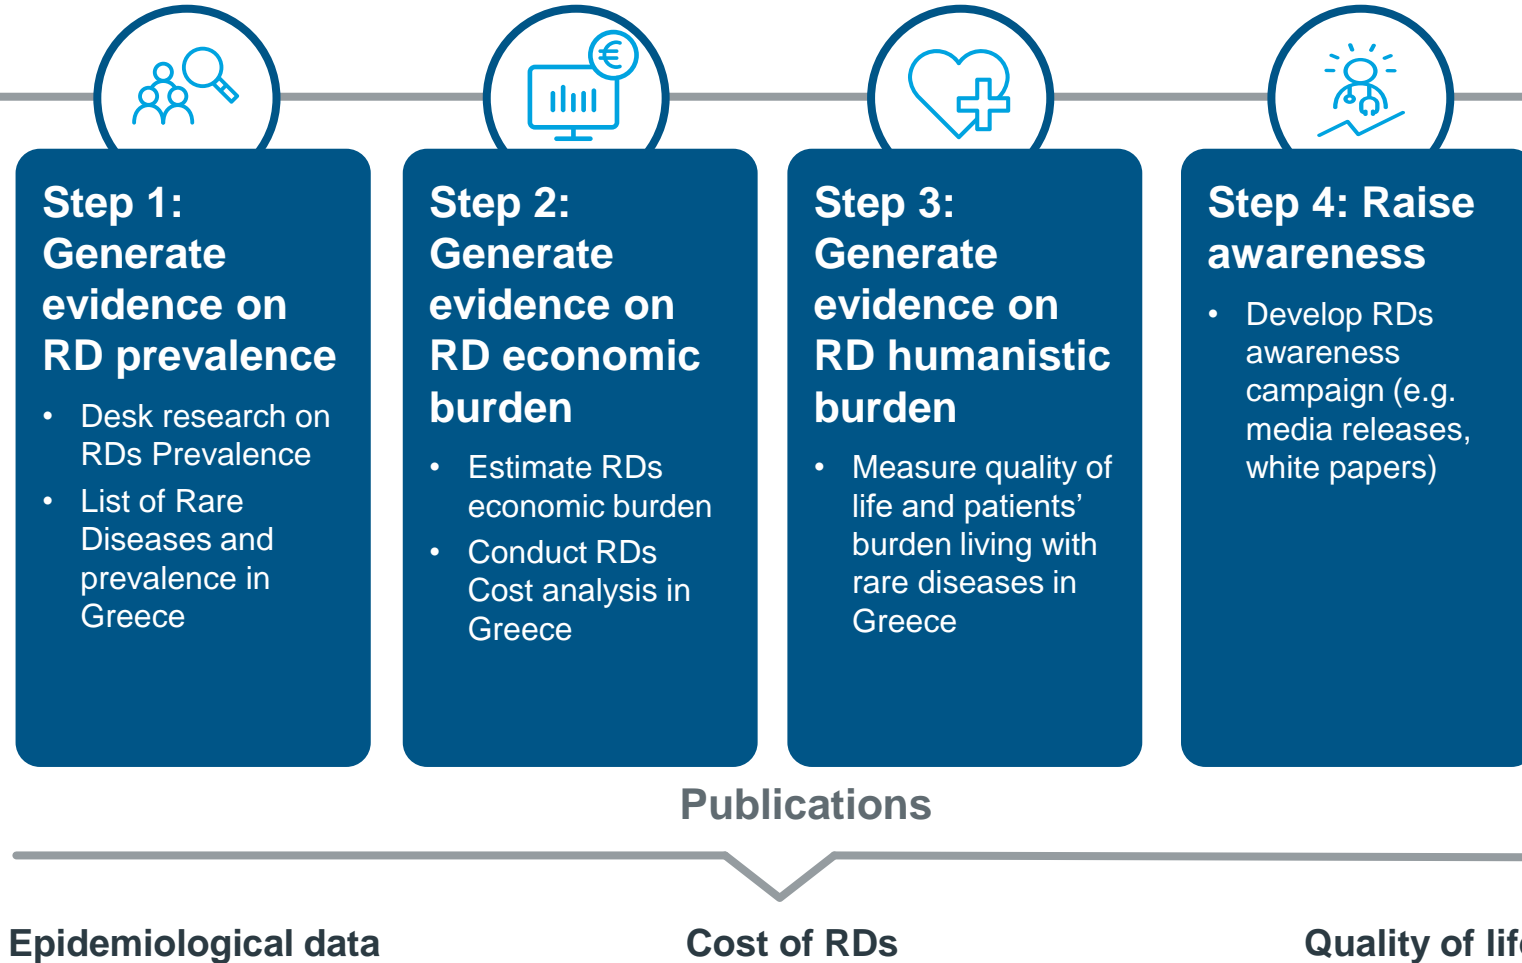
€

Step 1: Generate evidence on RD prevalence

- Desk research on RDs Prevalence
- List of Rare Diseases and prevalence in Greece

Step 2: Generate evidence on RD economic burden

- Estimate RDs economic burden
- Conduct RDs Cost analysis in Greece

Step 3: Generate evidence on RD humanistic burden

- Measure quality of life and patients' burden living with rare diseases in Greece

Step 4: Raise awareness

- Develop RDs awareness campaign (e.g. media releases, white papers)

Publications

Epidemiological data

Cost of RDs

Quality of lif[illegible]